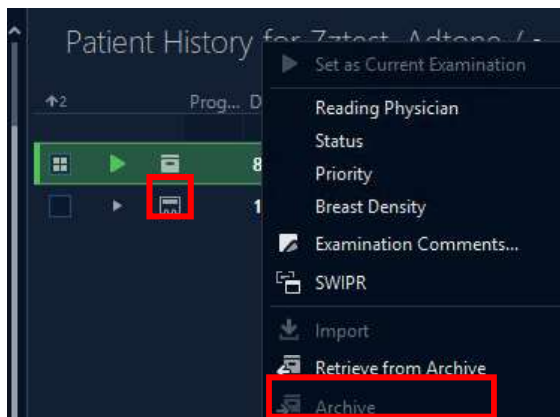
Patient History for Zztest, Adtone / -

↑2 Prog... D

8

1

Set as Current Examination

Reading Physician

Status

Priority

Breast Density

Examination Comments...

SWIPR

Import

Retrieve from Archive

Archive